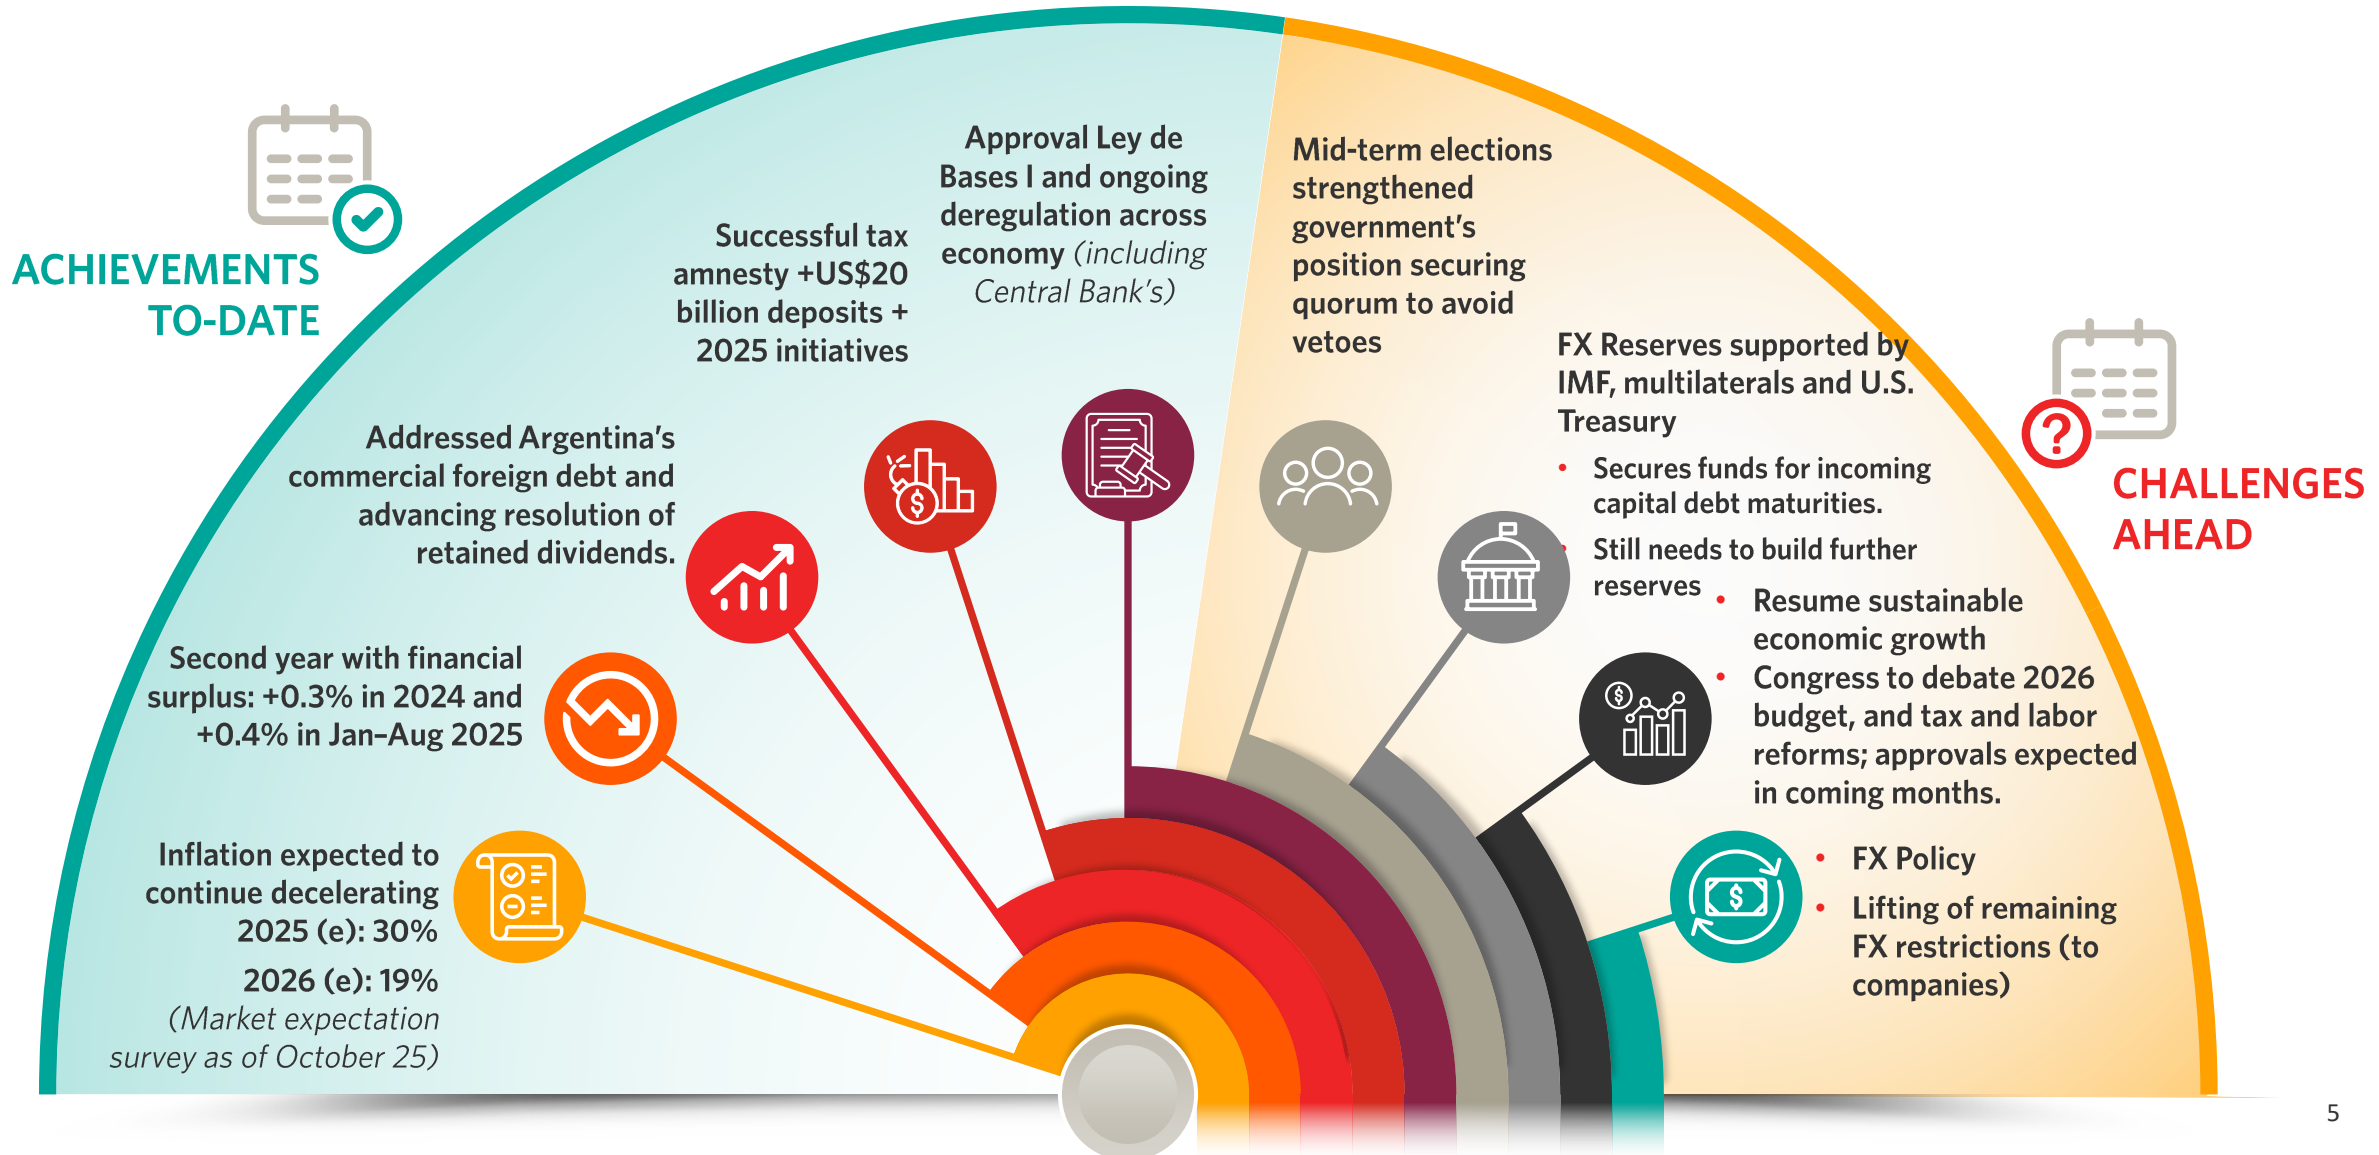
ACHIEVEMENTS TO-DATE

Successful tax amnesty +US$20 billion deposits + 2025 initiatives

Approval Ley de Bases I and ongoing deregulation across economy (*including Central Bank's*)

Addressed Argentina's commercial foreign debt and advancing resolution of retained dividends.

Second year with financial surplus: +0.3% in 2024 and +0.4% in Jan–Aug 2025

Inflation expected to continue decelerating 2025 (e): 30%

2026 (e): 19%

(*Market expectation survey as of October 25*)

Mid-term elections strengthened government's position securing quorum to avoid vetoes

FX Reserves supported by IMF, multilaterals and U.S. Treasury

- Secures funds for incoming capital debt maturities.
- Still needs to build further reserves

CHALLENGES AHEAD

- Resume sustainable economic growth
- Congress to debate 2026 budget, and tax and labor reforms; approvals expected in coming months.

- FX Policy
- Lifting of remaining FX restrictions (to companies)

5